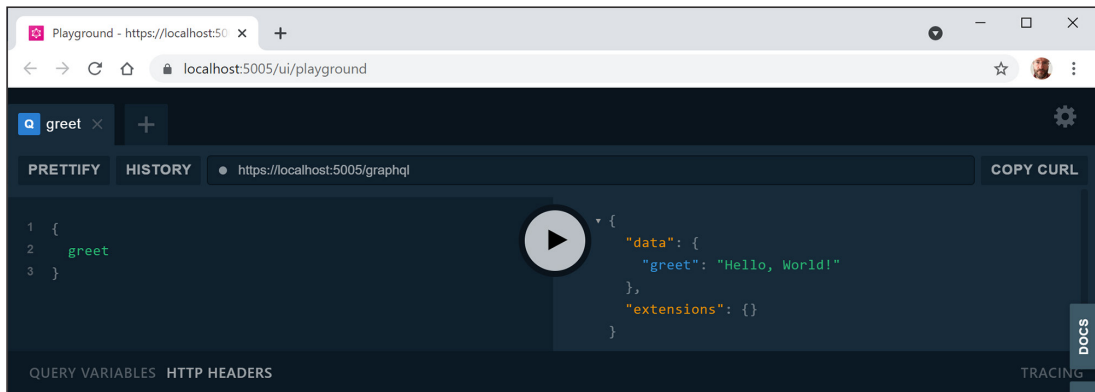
Playground - https://localhost:50 ×
+

localhost:5005/ui/playground

Q greet ×
+

PRETTIFY
HISTORY
https://localhost:5005/graphql
COPY CURL

1 {
2 greet
3 }

{
"data": {
"greet": "Hello, World!"
},
"extensions": {}
}

DOCS

QUERY VARIABLES HTTP HEADERS
TRACING